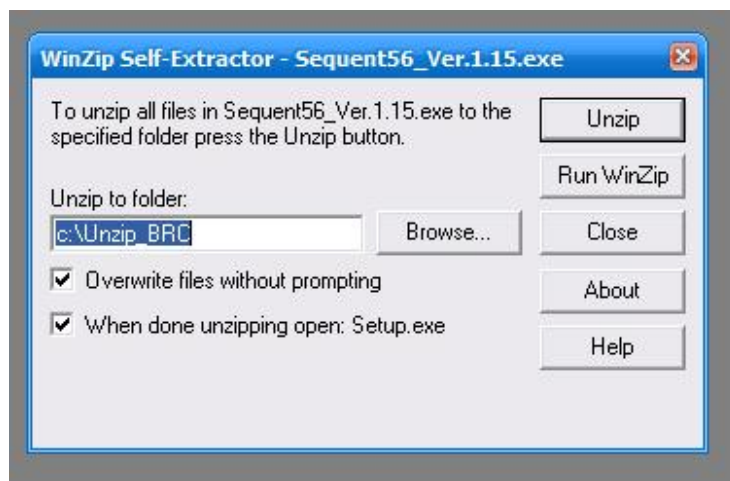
WinZip Self-Extractor - Sequent56_Ver.1.15.exe

To unzip all files in Sequent56_Ver.1.15.exe to the specified folder press the Unzip button.

Unzip to folder:

c:\Unzip_BRC

Browse...

Overwrite files without prompting

When done unzipping open: Setup.exe

Unzip

Run WinZip

Close

About

Help